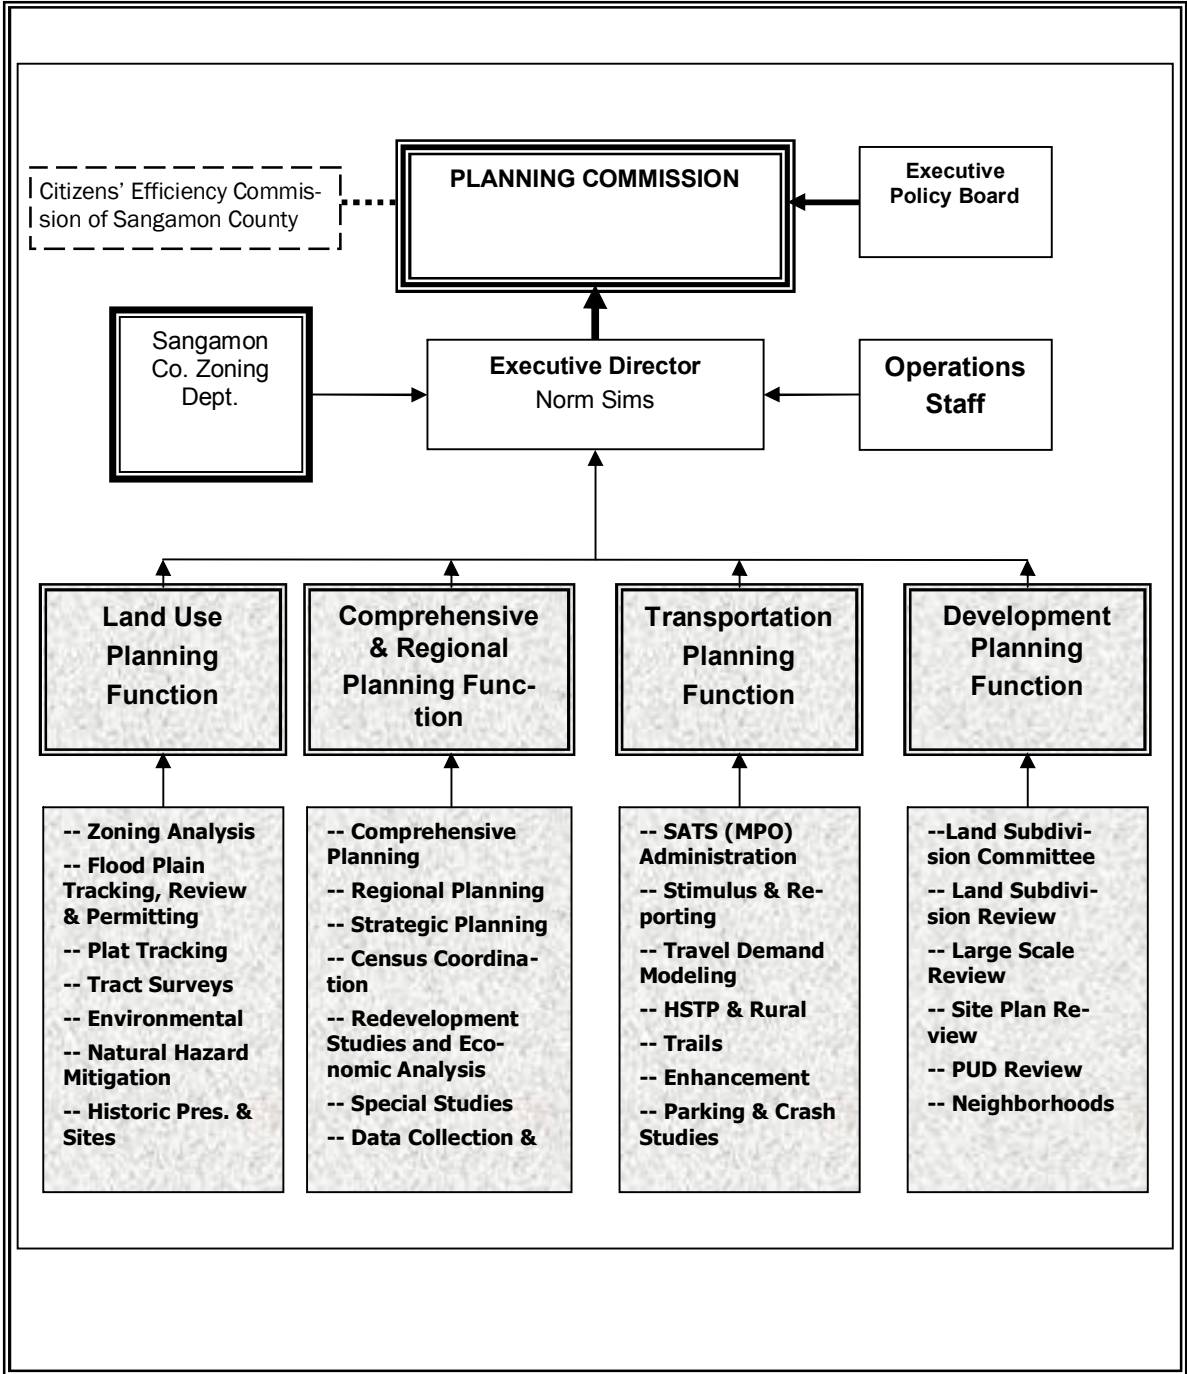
Citizens' Efficiency Commission of Sangamon County

PLANNING COMMISSION

Executive Policy Board

Sangamon Co. Zoning Dept.

Executive Director
Norm Sims

Operations Staff

Land Use Planning Function

Comprehensive & Regional Planning Function

Transportation Planning Function

Development Planning Function

-- Zoning Analysis
-- Flood Plain Tracking, Review & Permitting
-- Plat Tracking
-- Tract Surveys
-- Environmental
-- Natural Hazard Mitigation
-- Historic Pres. & Sites

-- Comprehensive Planning
-- Regional Planning
-- Strategic Planning
-- Census Coordination
-- Redevelopment Studies and Economic Analysis
-- Special Studies
-- Data Collection &

-- SATS (MPO) Administration
-- Stimulus & Reporting
-- Travel Demand Modeling
-- HSTP & Rural
-- Trails
-- Enhancement
-- Parking & Crash Studies

--Land Subdivision Committee
-- Land Subdivision Review
-- Large Scale Review
-- Site Plan Review
-- PUD Review
-- Neighborhoods